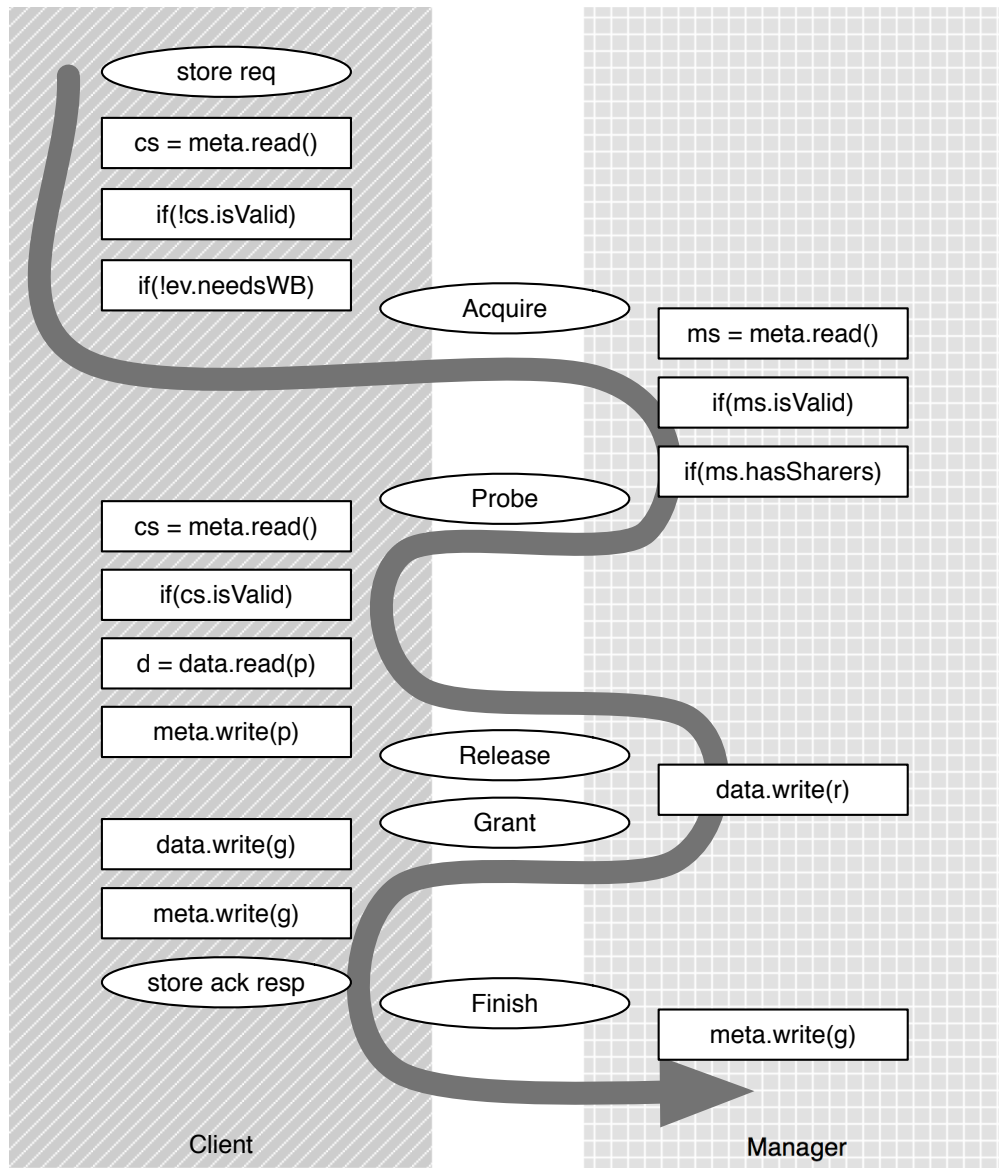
store req

cs = meta.read()

if(!cs.isValid)

if(!ev.needsWB)

Acquire

ms = meta.read()

if(ms.isValid)

if(ms.hasSharers)

Probe

cs = meta.read()

if(cs.isValid)

d = data.read(p)

meta.write(p)

Release

data.write(r)

Grant

data.write(g)

meta.write(g)

store ack resp

Finish

meta.write(g)

Client

Manager